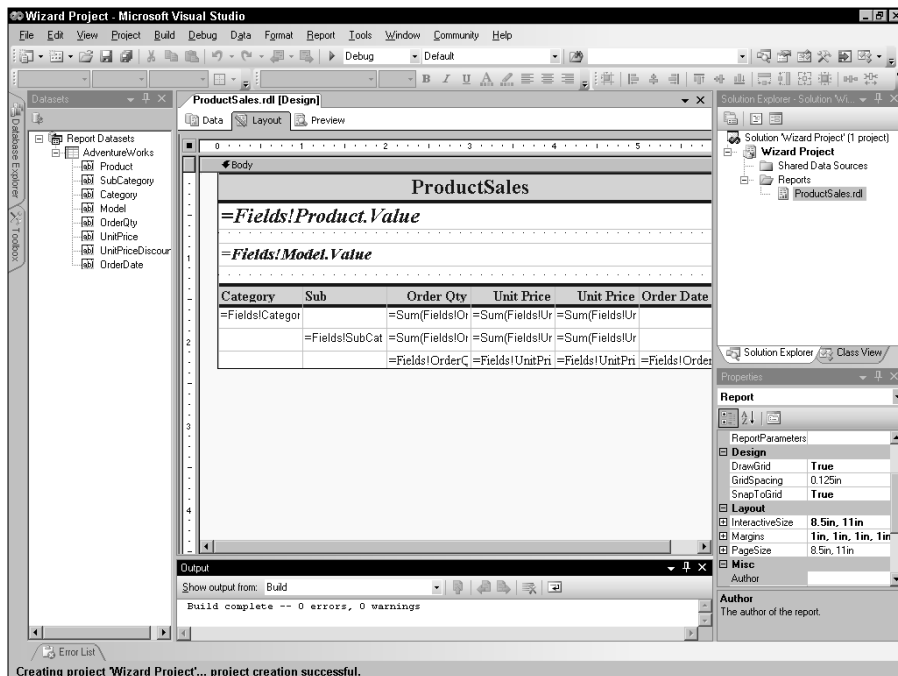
Wizard Project - Microsoft Visual Studio

File Edit View Project Build Debug Data Format Report Tools Window Community Help

Debug Default

Datasets

Database Explorer Toolbox

Report Datasets
AdventureWorks
Product
SubCategory
Category
Model
OrderQty
UnitPrice
UnitPriceDiscour
OrderDate

ProductSales.rdl [Design]

Data Layout Preview

0 1 2 3 4 5

Body

ProductSales

=Fields!Product.Value

=Fields!Model.Value

| Category | Sub | Order Qty | Unit Price | Unit Price | Order Date |
|---|---|---|---|---|---|
| =Fields!Categor | | =Sum(Fields!Or | =Sum(Fields!Ur | =Sum(Fields!Ur | |
| | =Fields!SubCat | =Sum(Fields!Or | =Sum(Fields!Ur | =Sum(Fields!Ur | |
| | | =Fields!OrderC | =Fields!UnitPri | =Fields!UnitPri | =Fields!Orde |

1
2
3
4

Solution Explorer - Solution 'Wi...

Solution 'Wizard Project' (1 project)
Wizard Project
Shared Data Sources
Reports
ProductSales.rdl

Solution Explorer Class View

Properties

Report

| ReportParameters | |
|---|---|
| Design | |
| DrawGrid | True |
| GridSpacing | 0.125in |
| SnapToGrid | True |
| Layout | |
| InteractiveSize | 8.5in, 11in |
| Margins | 1in, 1in, 1in, 1in |
| PageSize | 8.5in, 11in |
| Misc | |
| Author | |

Author
The author of the report.

Output

Show output from: Build

Build complete -- 0 errors, 0 warnings

Error List

Creating project 'Wizard Project'... project creation successful.